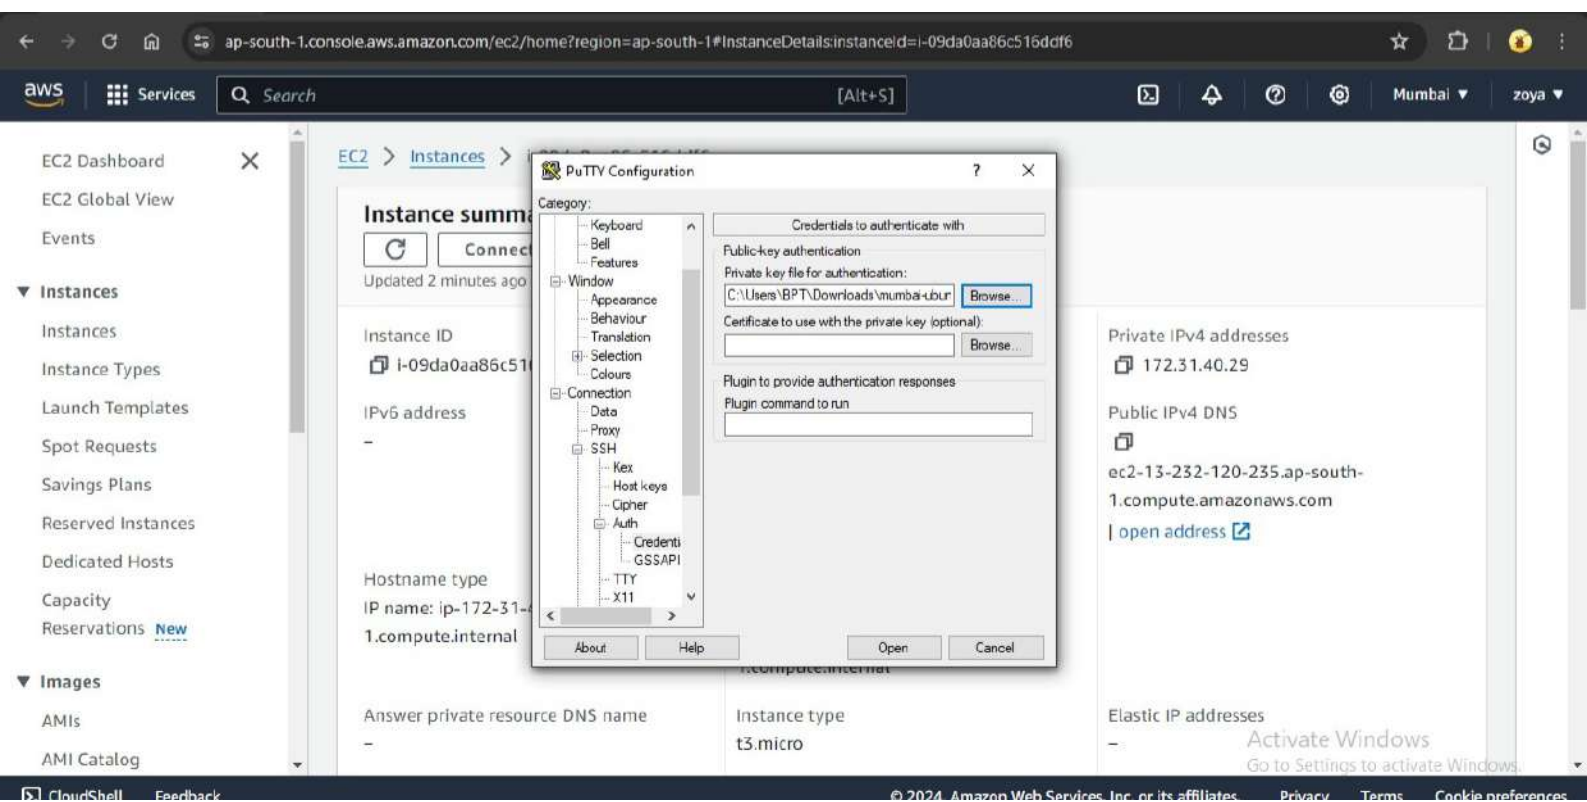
ap-south-1.console.aws.amazon.com/ec2/home?region=ap-south-1#InstanceDetails:instanceId=i-09da0aa86c516ddf6

aws Services Search [Alt+S] Mumbai ▼ zoya ▼

EC2 Dashboard
EC2 Global View
Events
▼ Instances
Instances
Instance Types
Launch Templates
Spot Requests
Savings Plans
Reserved Instances
Dedicated Hosts
Capacity Reservations New
▼ Images
AMIs
AMI Catalog

EC2 > Instances > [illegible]

Instance summ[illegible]
Connec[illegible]
Updated 2 minutes ago

Instance ID
i-09da0aa86c51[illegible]

IPv6 address
–

Hostname type
IP name: ip-172-31-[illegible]
1.compute.internal

Answer private resource DNS name
–

Instance type
t3.micro

Private IPv4 addresses
172.31.40.29

Public IPv4 DNS
ec2-13-232-120-235.ap-south-1.compute.amazonaws.com
| open address

Elastic IP addresses
–

PuTTY Configuration ? ×
Category:
Keyboard
Bell
Features
Window
Appearance
Behaviour
Translation
Selection
Colours
Connection
Data
Proxy
SSH
Kex
Host keys
Cipher
Auth
Credenti
GSSAPI
TTY
X11

Credentials to authenticate with
Public-key authentication
Private key file for authentication:
C:\Users\BPT\Downloads\mumbai-ubur
Browse...
Certificate to use with the private key (optional):
Browse...
Plugin to provide authentication responses
Plugin command to run

About Help Open Cancel

Activate Windows
Go to Settings to activate Windows.

CloudShell Feedback © 2024, Amazon Web Services, Inc. or its affiliates. Privacy Terms Cookie preferences